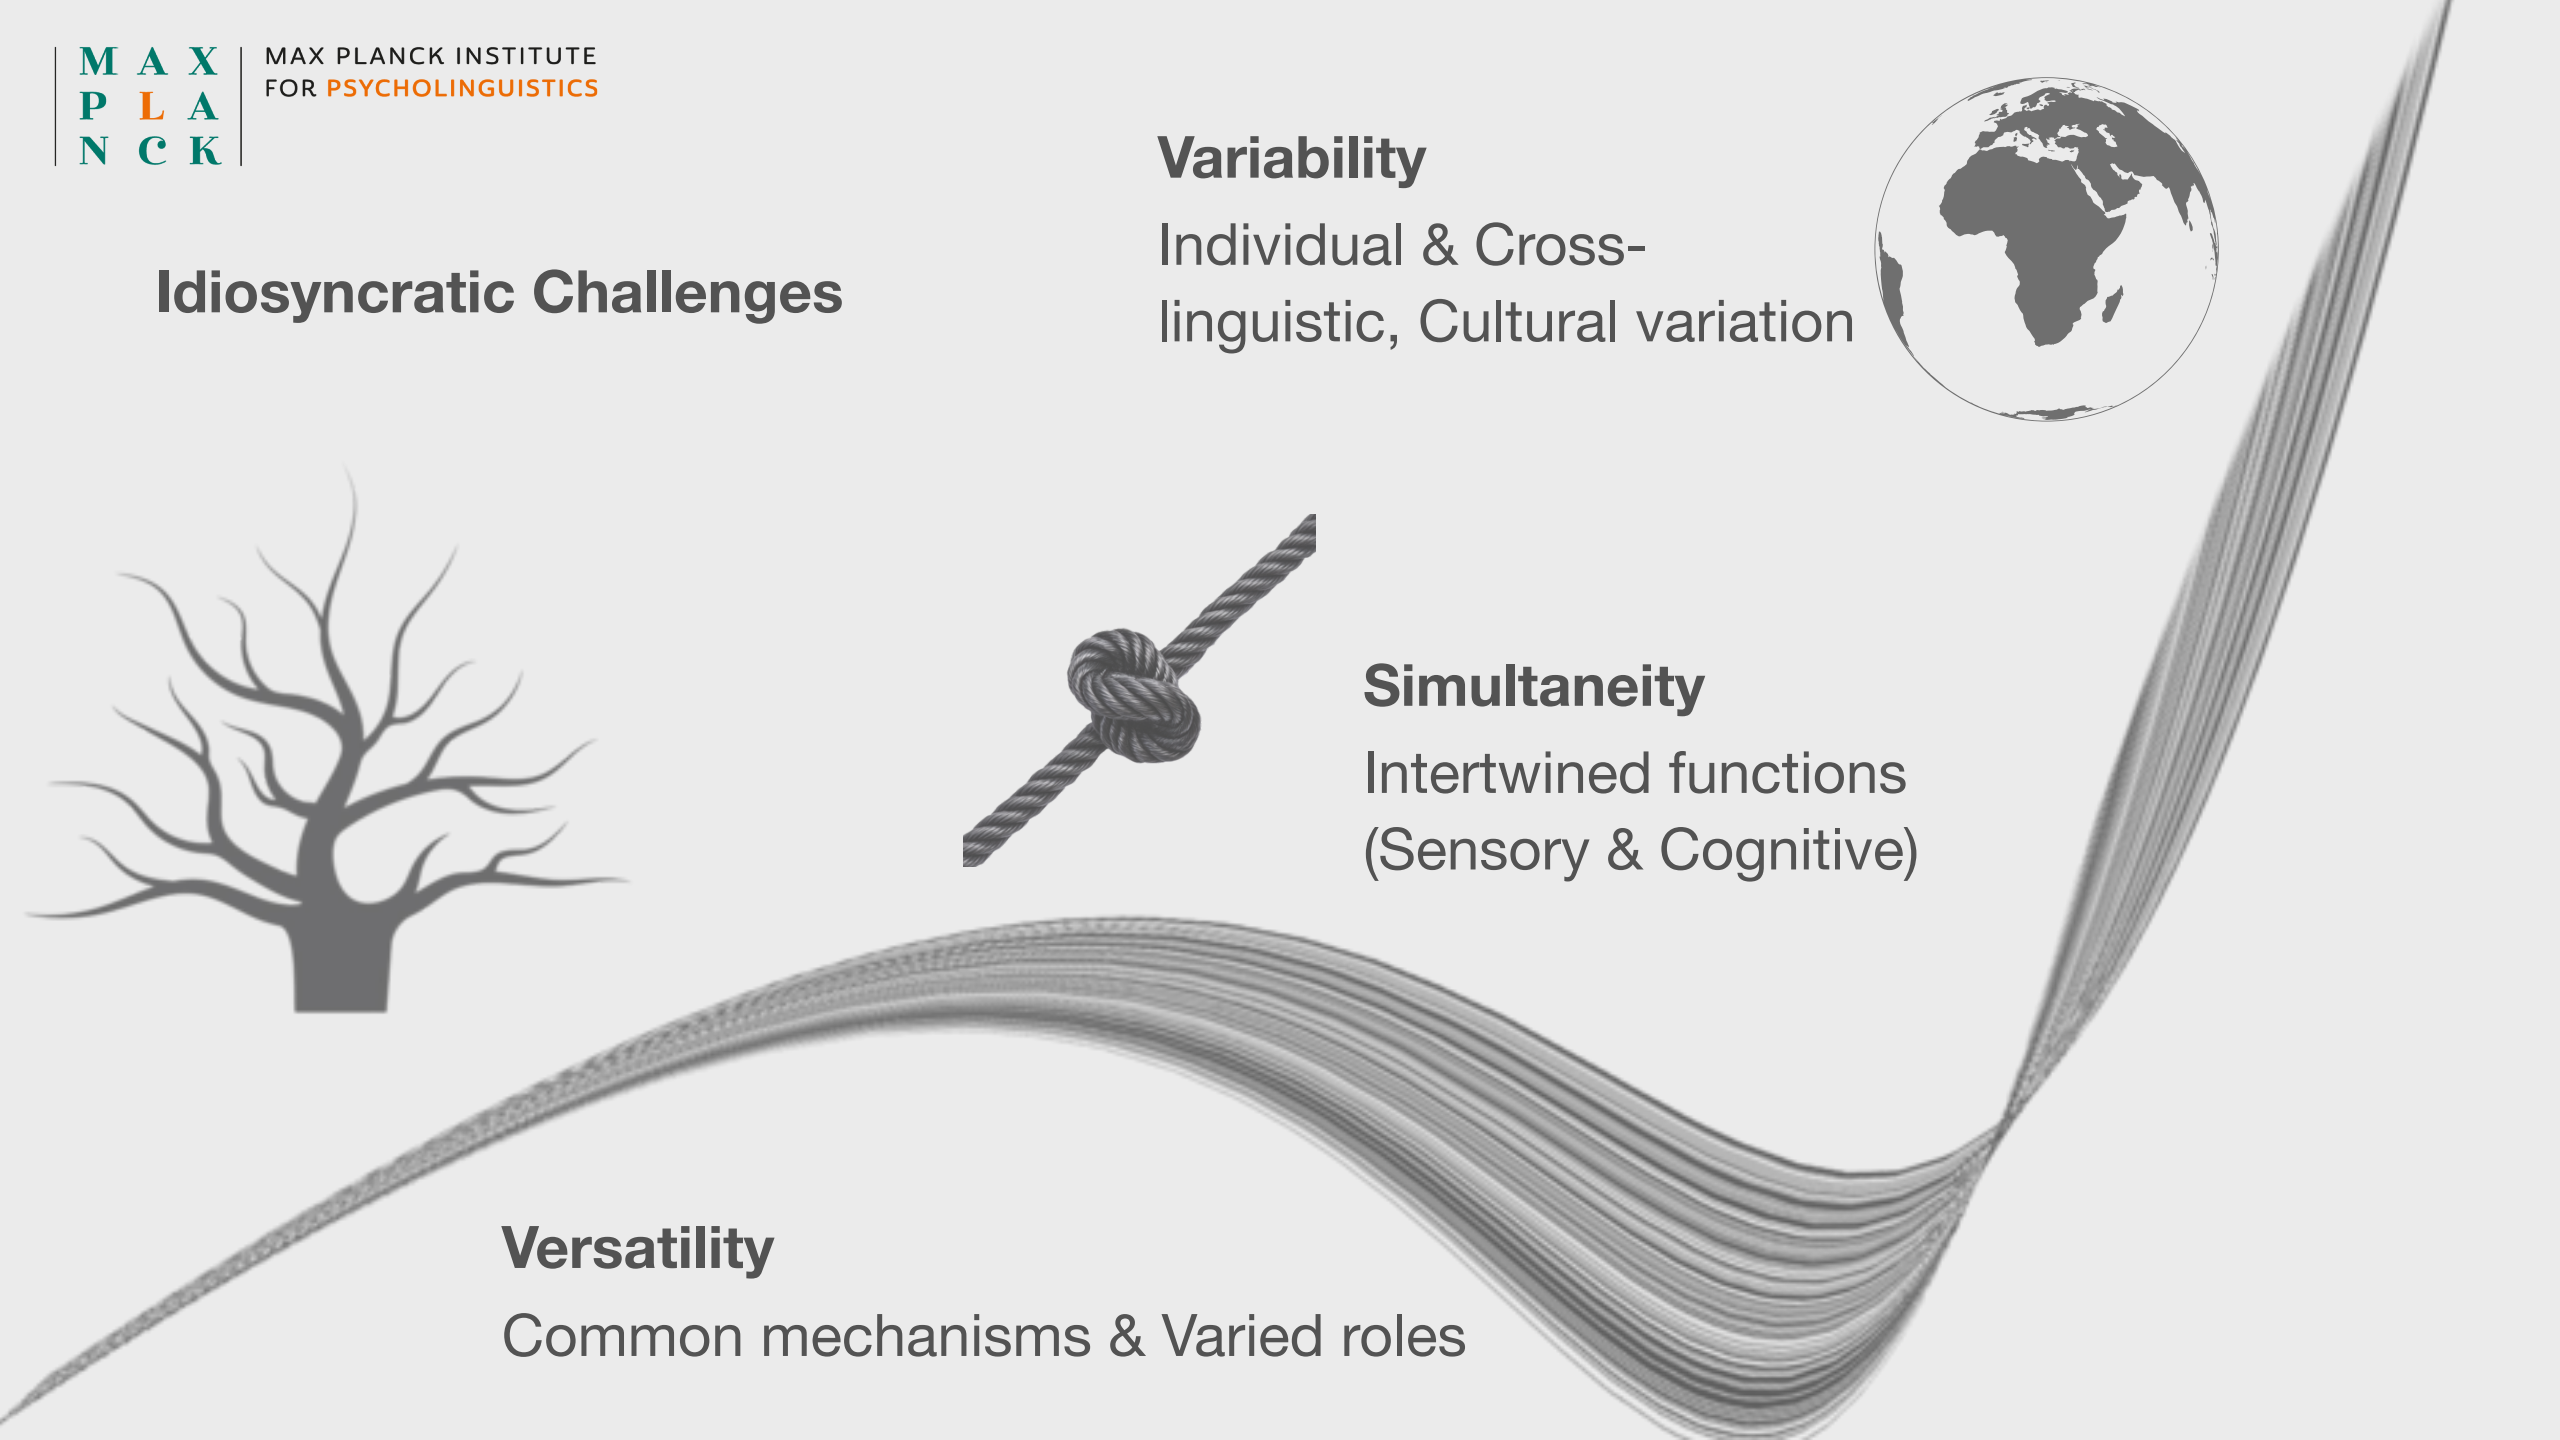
M A X
P L A
N C K

MAX PLANCK INSTITUTE
FOR PSYCHOLINGUISTICS

Idiosyncratic Challenges

Variability

Individual & Cross-linguistic, Cultural variation

Simultaneity

Intertwined functions (Sensory & Cognitive)

Versatility

Common mechanisms & Varied roles